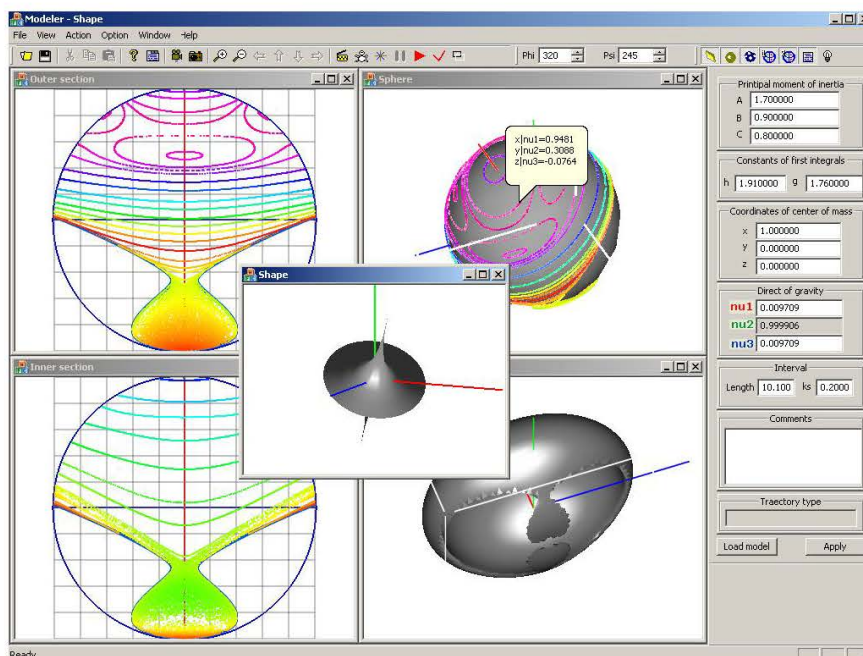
Modeler - Shape

File View Action Option Window Help

Phi 320 Psi 245

Outer section

Sphere

x|nu1=0.9481
y|nu2=0.3088
z|nu3=-0.0764

Shape

Inner section

Printipal moment of inertia
A 1.700000
B 0.900000
C 0.800000

Constants of first integrals
h 1.910000 g 1.760000

Coordinates of center of mass
x 1.000000
y 0.000000
z 0.000000

Direct of gravity
nu1 0.009709
nu2 0.999906
nu3 0.009709

Interval
Length 10.100 ks 0.2000

Comments

Traectory type

Load model Apply

Ready